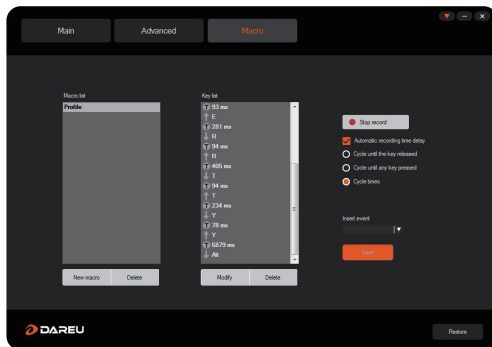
Main
Advanced
Macro

Macro list
Profile

New macro
Delete

Key list
93 ms
E
281 ms
R
94 ms
R
405 ms
T
94 ms
T
234 ms
Y
78 ms
Y
6879 ms
Alt

Modify
Delete

Stop record
Automatic recording time delay
Cycle until the key released
Cycle until any key pressed
Cycle times

Insert event

Save

DAREU

Restore